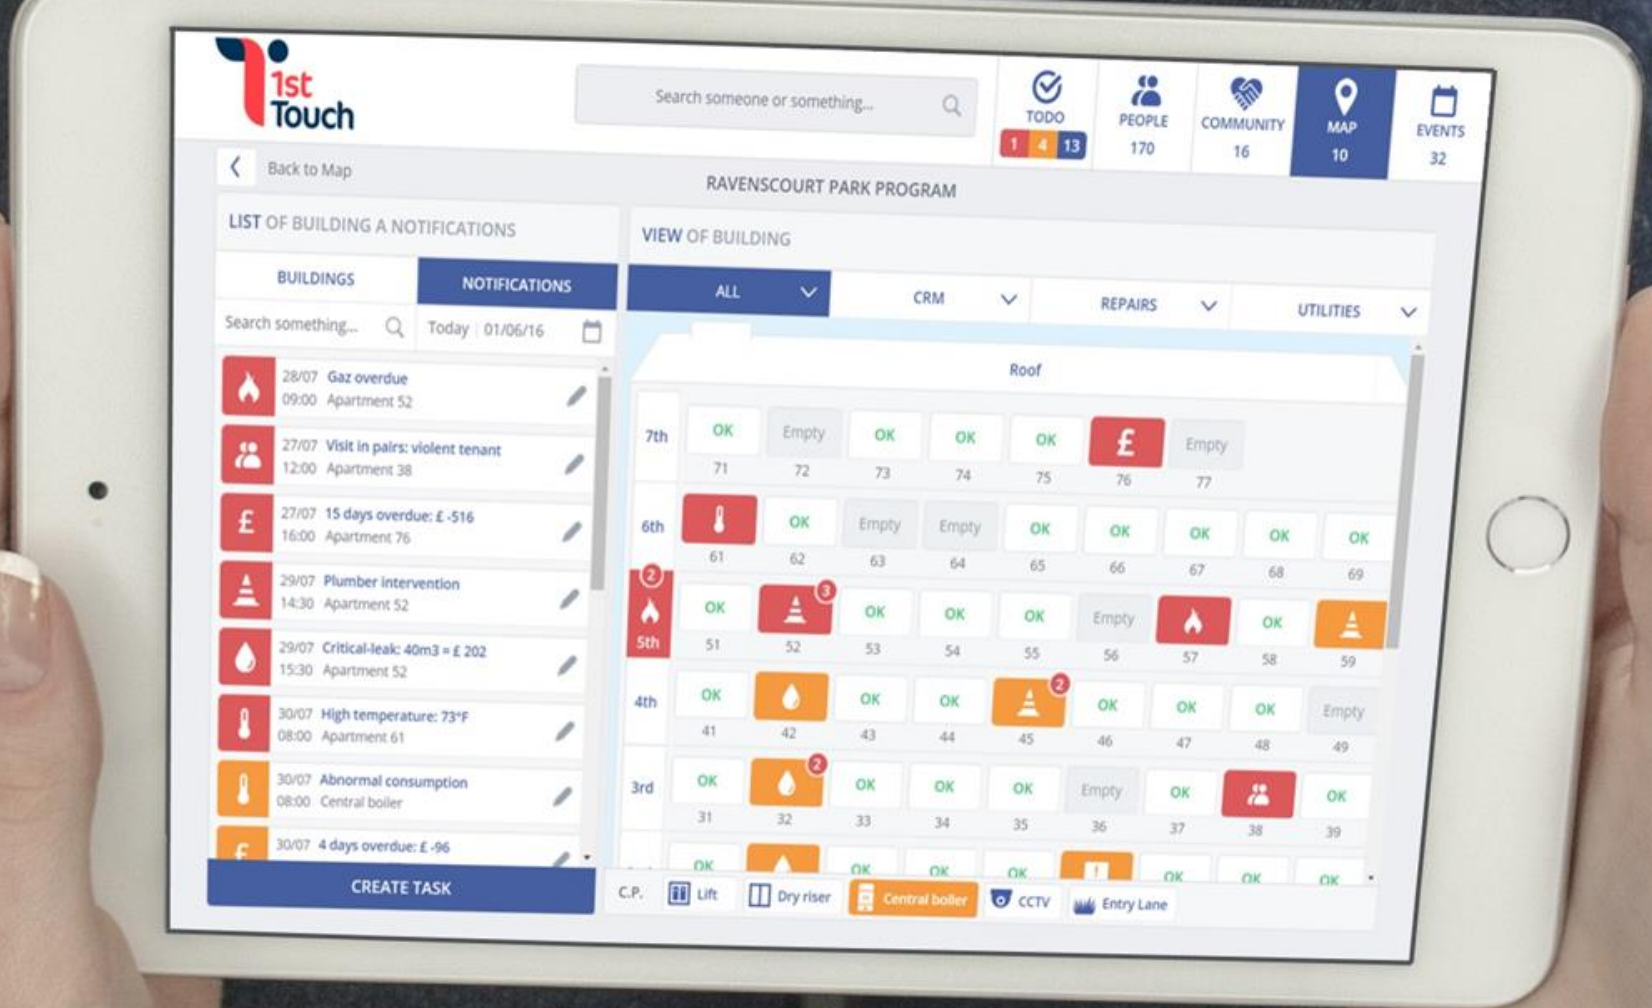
1st Touch

Search someone or something...

TODO 1 4 13
PEOPLE 170
COMMUNITY 16
MAP 10
EVENTS 32

Back to Map

RAVENSCOURT PARK PROGRAM

LIST OF BUILDING A NOTIFICATIONS

BUILDINGS
NOTIFICATIONS

Search something...
Today 01/06/16

28/07 Gaz overdue
09:00 Apartment 52

27/07 Visit in pairs: violent tenant
12:00 Apartment 38

27/07 15 days overdue: £ -516
16:00 Apartment 76

29/07 Plumber intervention
14:30 Apartment 52

29/07 Critical-leak: 40m3 = £ 202
15:30 Apartment 52

30/07 High temperature: 73°F
08:00 Apartment 61

30/07 Abnormal consumption
08:00 Central boiler

30/07 4 days overdue: £ -96

CREATE TASK

VIEW OF BUILDING

ALL
CRM
REPAIRS
UTILITIES

Roof

| | | | | | | | | | |
|---|---|---|---|---|---|---|---|---|---|
| 7th | OK 71 | Empty 72 | OK 73 | OK 74 | OK 75 | £ 76 | Empty 77 | | |
| 6th | 61 | OK 62 | Empty 63 | Empty 64 | OK 65 | OK 66 | OK 67 | OK 68 | OK 69 |
| 2 5th | OK 51 | 3 52 | OK 53 | OK 54 | OK 55 | Empty 56 | 57 | OK 58 | 59 |
| 4th | OK 41 | 42 | OK 43 | OK 44 | 2 45 | OK 46 | OK 47 | OK 48 | Empty 49 |
| 3rd | OK 31 | 2 32 | OK 33 | OK 34 | OK 35 | Empty 36 | OK 37 | 38 | OK 39 |
| | OK | | OK | OK | OK | | OK | OK | OK |

C.P. Lift Dry riser Central boiler CCTV Entry Lane